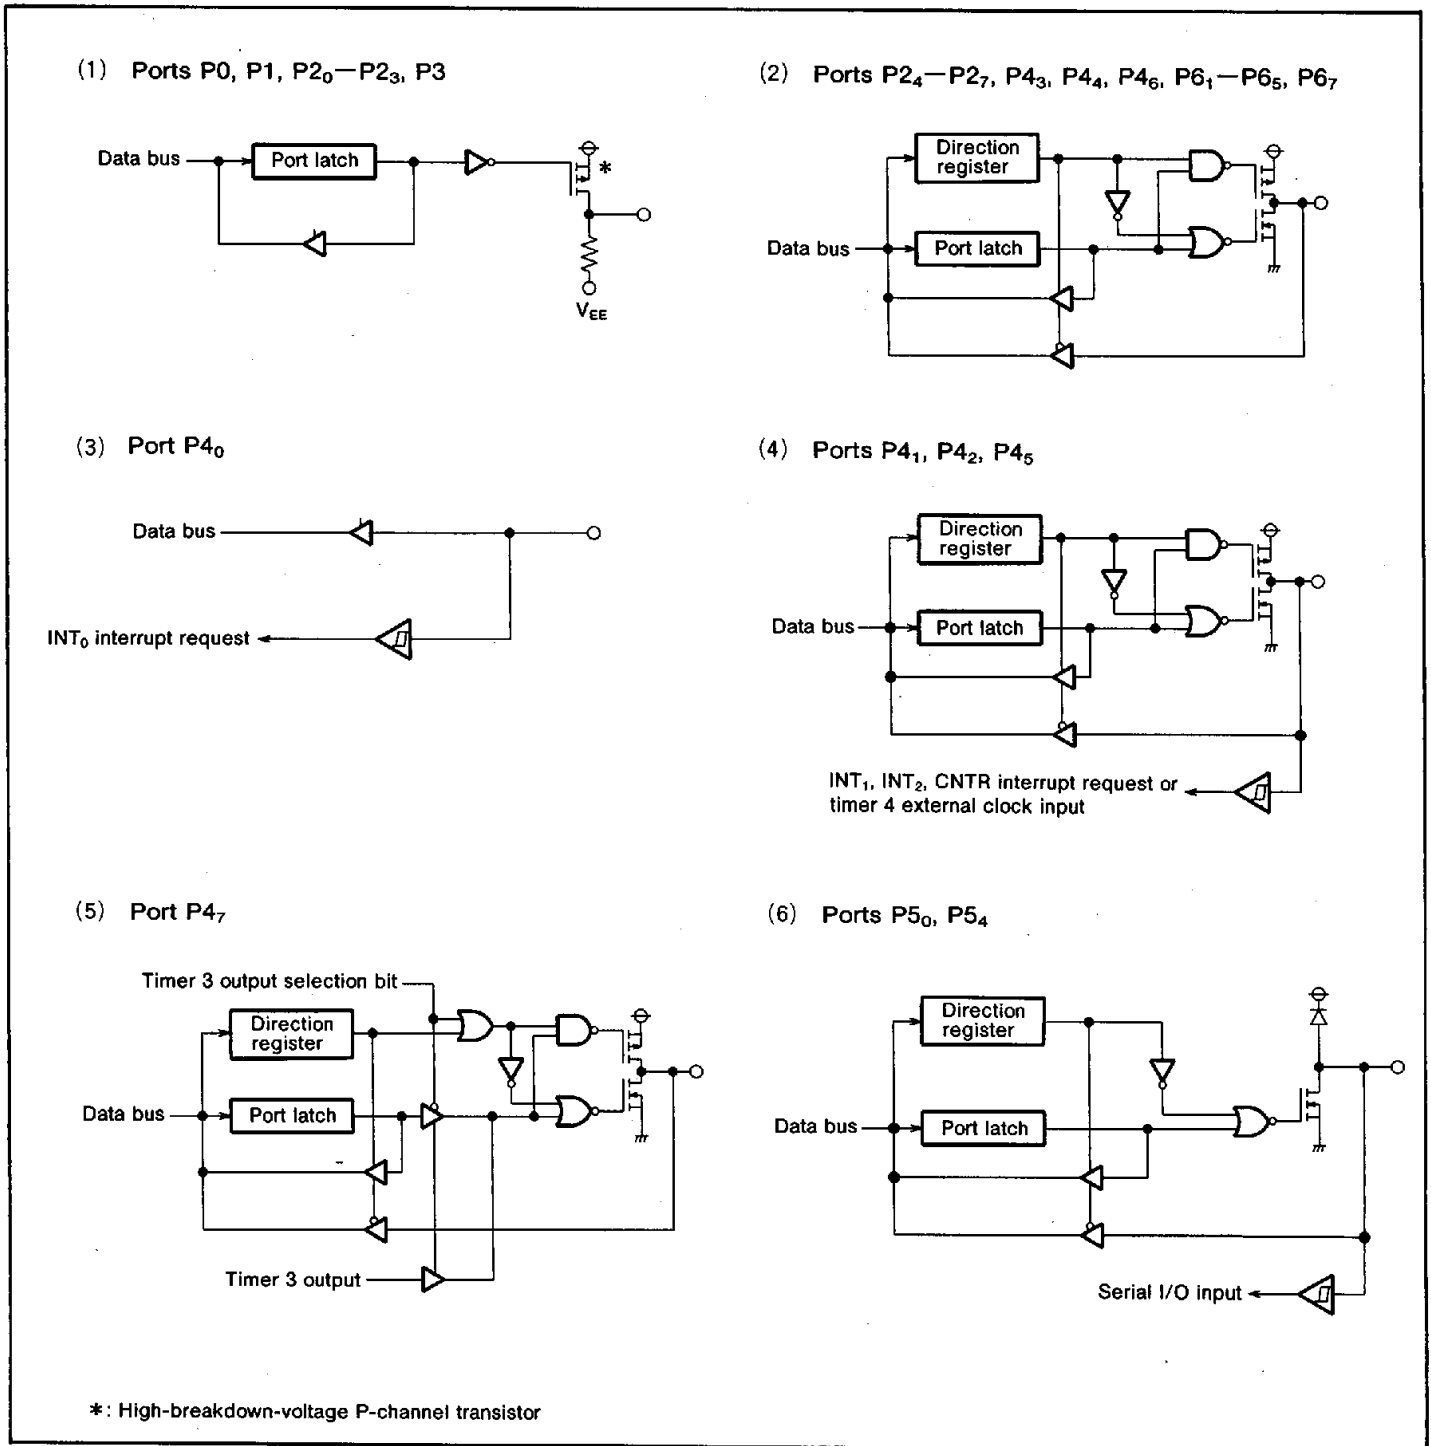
(1) Ports P0, P1, $P2_0$—$P2_3$, P3

Data bus

Port latch

*

$V_{EE}$

(2) Ports $P2_4$—$P2_7$, $P4_3$, $P4_4$, $P4_6$, $P6_1$—$P6_5$, $P6_7$

Direction register

Data bus

Port latch

(3) Port $P4_0$

Data bus

$INT_0$ interrupt request

(4) Ports $P4_1$, $P4_2$, $P4_5$

Direction register

Data bus

Port latch

$INT_1$, $INT_2$, CNTR interrupt request or timer 4 external clock input

(5) Port $P4_7$

Timer 3 output selection bit

Direction register

Data bus

Port latch

Timer 3 output

(6) Ports $P5_0$, $P5_4$

Direction register

Data bus

Port latch

Serial I/O input

*: High-breakdown-voltage P-channel transistor